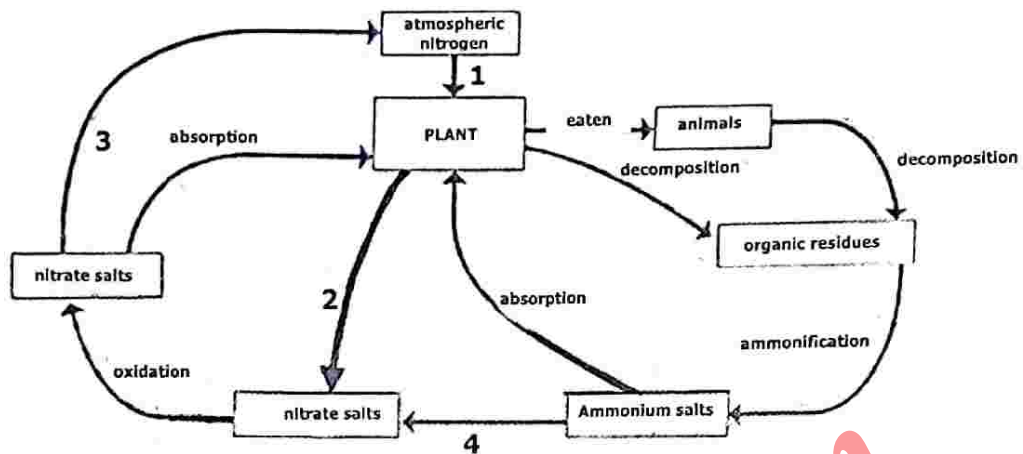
atmospheric nitrogen

1

3

absorption

PLANT

eaten

animals

decomposition

decomposition

organic residues

nitrate salts

2

absorption

ammonification

oxidation

nitrate salts

Ammonium salts

4